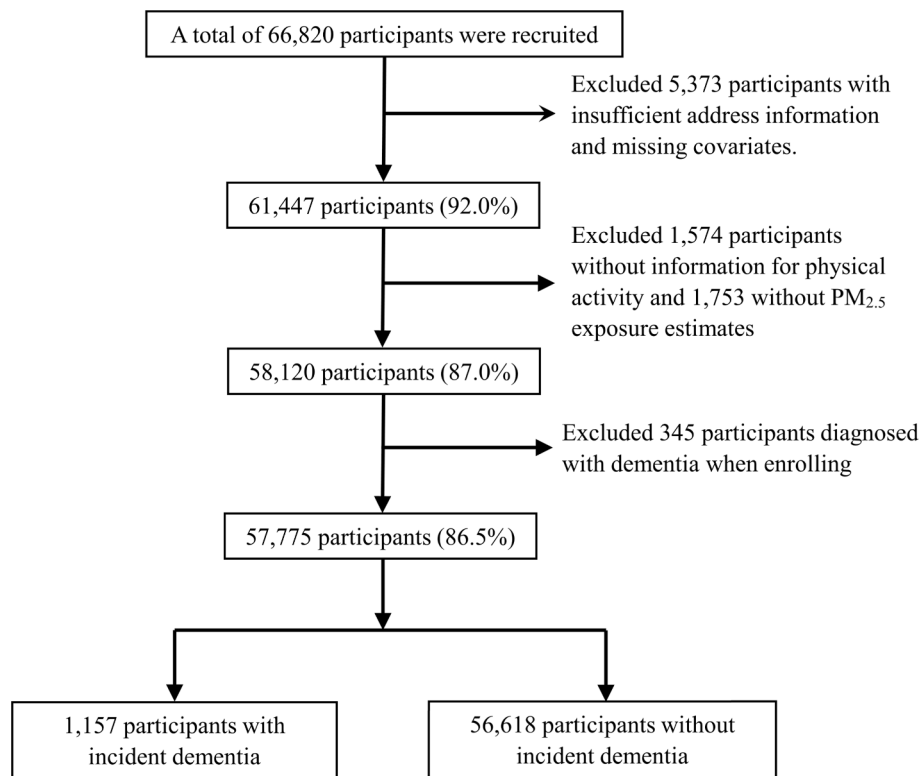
A total of 66,820 participants were recruited

Excluded 5,373 participants with insufficient address information and missing covariates.

61,447 participants (92.0%)

Excluded 1,574 participants without information for physical activity and 1,753 without $PM_{2.5}$ exposure estimates

58,120 participants (87.0%)

Excluded 345 participants diagnosed with dementia when enrolling

57,775 participants (86.5%)

1,157 participants with incident dementia

56,618 participants without incident dementia